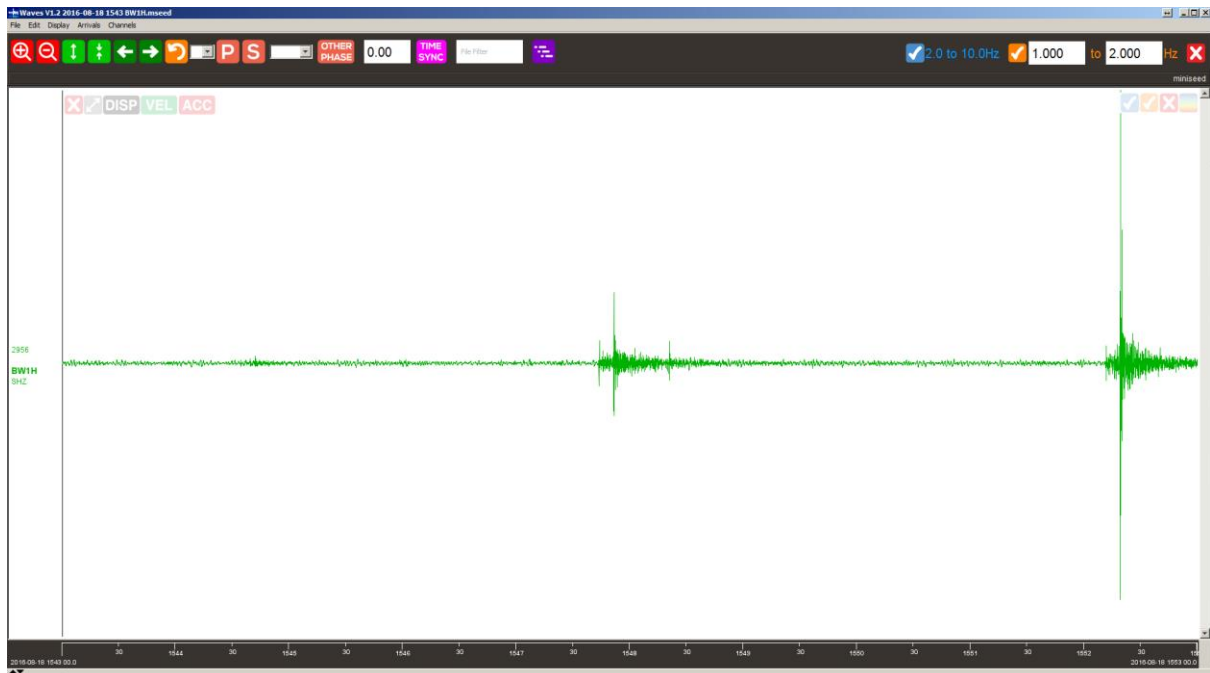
Waves V1.2 2016-08-18 1543 BW1H.mseed
File Edit Display Arrivals Channels

P S OTHER PHASE 0.00 TIME SYNC File Filter

2.0 to 10.0Hz 1.000 to 2.000 Hz

miniseed

DISP VEL ACC

2956
BW1H
BHZ

30 1544 30 1545 30 1546 30 1547 30 1548 30 1549 30 1550 30 1551 30 1552 30 15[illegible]

2016-08-18 1543 00.0
2016-08-18 1553 00.0